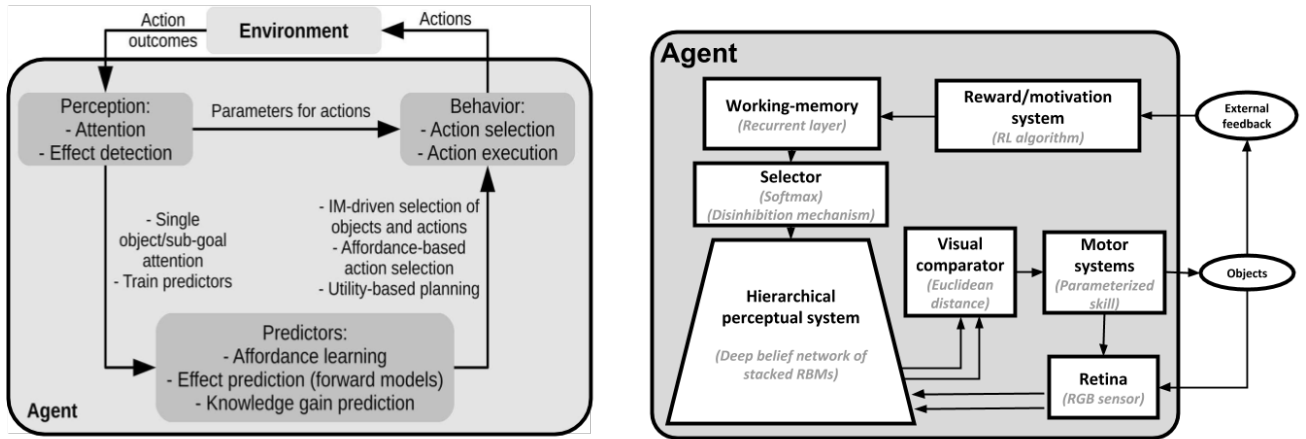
Action outcomes

Environment

Actions

Perception:
- Attention
- Effect detection

Parameters for actions

Behavior:
- Action selection
- Action execution

- Single object/sub-goal attention
- Train predictors

- IM-driven selection of objects and actions
- Affordance-based action selection
- Utility-based planning

Predictors:
- Affordance learning
- Effect prediction (forward models)
- Knowledge gain prediction

Agent

Agent

Working-memory
(Recurrent layer)

Reward/motivation system
(RL algorithm)

External feedback

Selector
(Softmax)
(Disinhibition mechanism)

Visual comparator
(Euclidean distance)

Motor systems
(Parameterized skill)

Objects

Hierarchical perceptual system

(Deep belief network of stacked RBMs)

Retina
(RGB sensor)